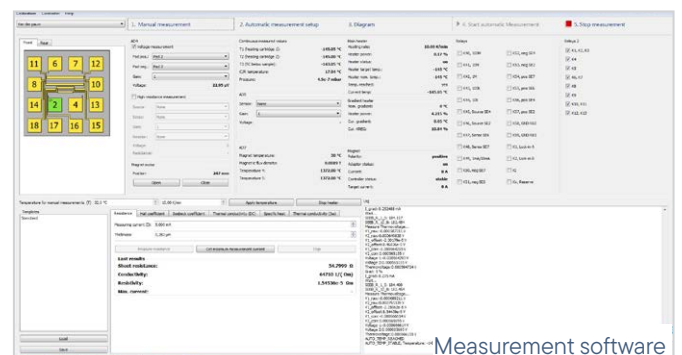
1. Manual measurement
2. Automatic measurement setup
3. Diagram
4. Start automatic Measurement
5. Stop measurement

Front
Rear

11 6 7 12
9 10
8
14 2 4 13
18 17 16 15

Voltage measurement

Continuous measured values

Heater

Voltage

Magnet

Apply temperature
Stop heater

Resistance
Hall coefficient
Seebeck coefficient
Thermal conductivity
Specific heat

Measurement current (I): 0.000 mA

Last results
Sheet resistance:
Conductivity:
Resistivity:

Measure resistance

Load
Save

Measurement software